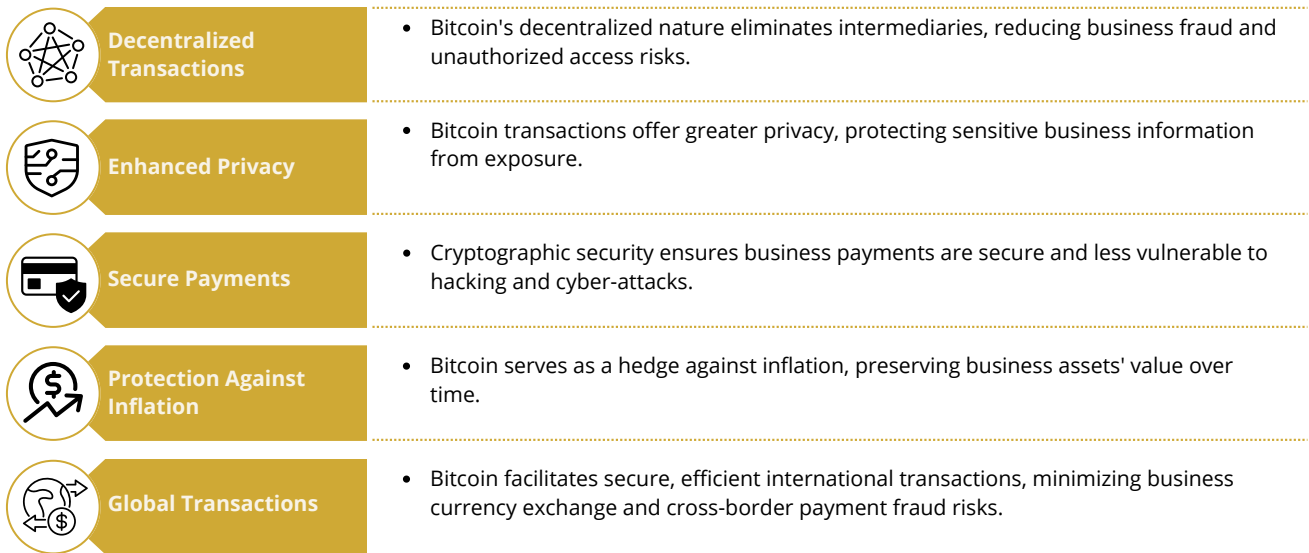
Decentralized Transactions

• Bitcoin's decentralized nature eliminates intermediaries, reducing business fraud and unauthorized access risks.

Enhanced Privacy

• Bitcoin transactions offer greater privacy, protecting sensitive business information from exposure.

Secure Payments

• Cryptographic security ensures business payments are secure and less vulnerable to hacking and cyber-attacks.

Protection Against Inflation

• Bitcoin serves as a hedge against inflation, preserving business assets' value over time.

Global Transactions

• Bitcoin facilitates secure, efficient international transactions, minimizing business currency exchange and cross-border payment fraud risks.